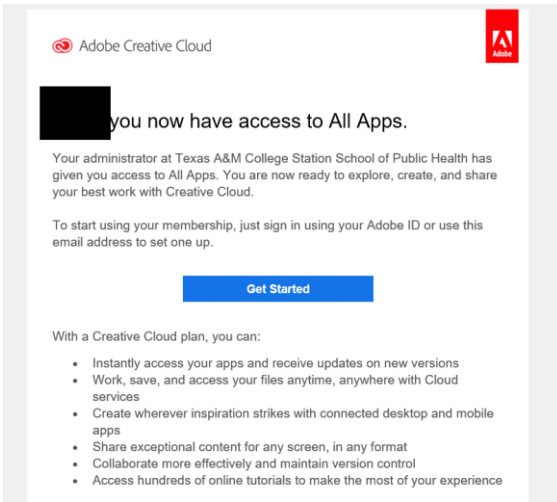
Adobe Creative Cloud

Adobe

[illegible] you now have access to All Apps.

Your administrator at Texas A&M College Station School of Public Health has given you access to All Apps. You are now ready to explore, create, and share your best work with Creative Cloud.

To start using your membership, just sign in using your Adobe ID or use this email address to set one up.

Get Started

With a Creative Cloud plan, you can:

- Instantly access your apps and receive updates on new versions
- Work, save, and access your files anytime, anywhere with Cloud services
- Create wherever inspiration strikes with connected desktop and mobile apps
- Share exceptional content for any screen, in any format
- Collaborate more effectively and maintain version control
- Access hundreds of online tutorials to make the most of your experience